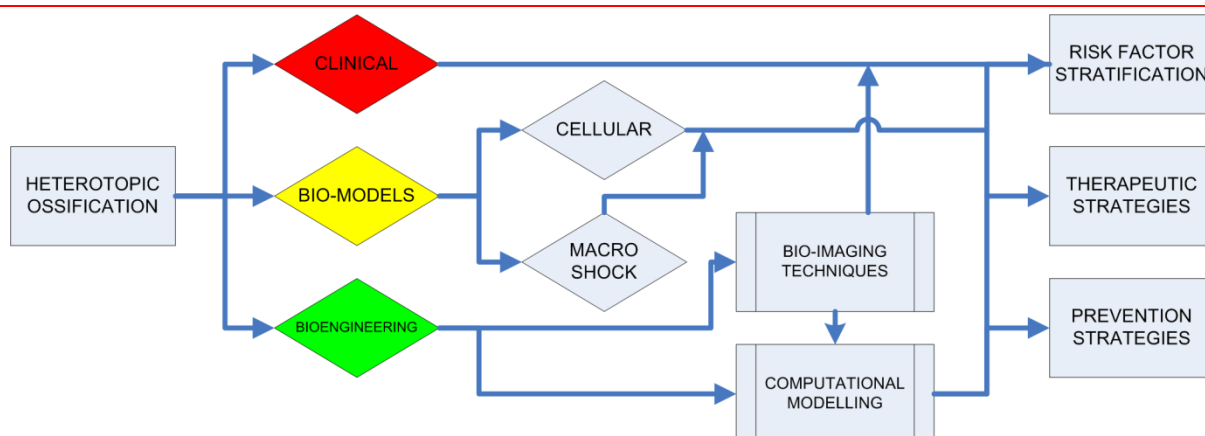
HETEROTOPIC OSSIFICATION

CLINICAL

BIO-MODELS

BIOENGINEERING

CELLULAR

MACRO SHOCK

BIO-IMAGING TECHNIQUES

COMPUTATIONAL MODELLING

RISK FACTOR STRATIFICATION

THERAPEUTIC STRATEGIES

PREVENTION STRATEGIES